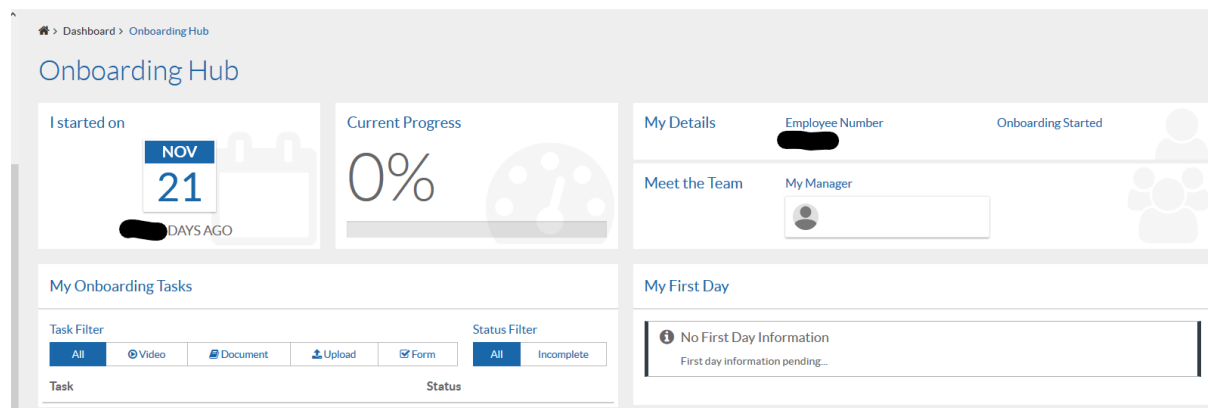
> Dashboard > Onboarding Hub

Onboarding Hub

I started on

NOV
21

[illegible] DAYS AGO

Current Progress

0%

My Details

Employee Number

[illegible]

Onboarding Started

Meet the Team

My Manager

My Onboarding Tasks

Task Filter

| All | Video | Document | Upload | Form |
|---|---|---|---|---|

Status Filter

| All | Incomplete |
|---|---|

Task

Status

My First Day

No First Day Information

First day information pending...